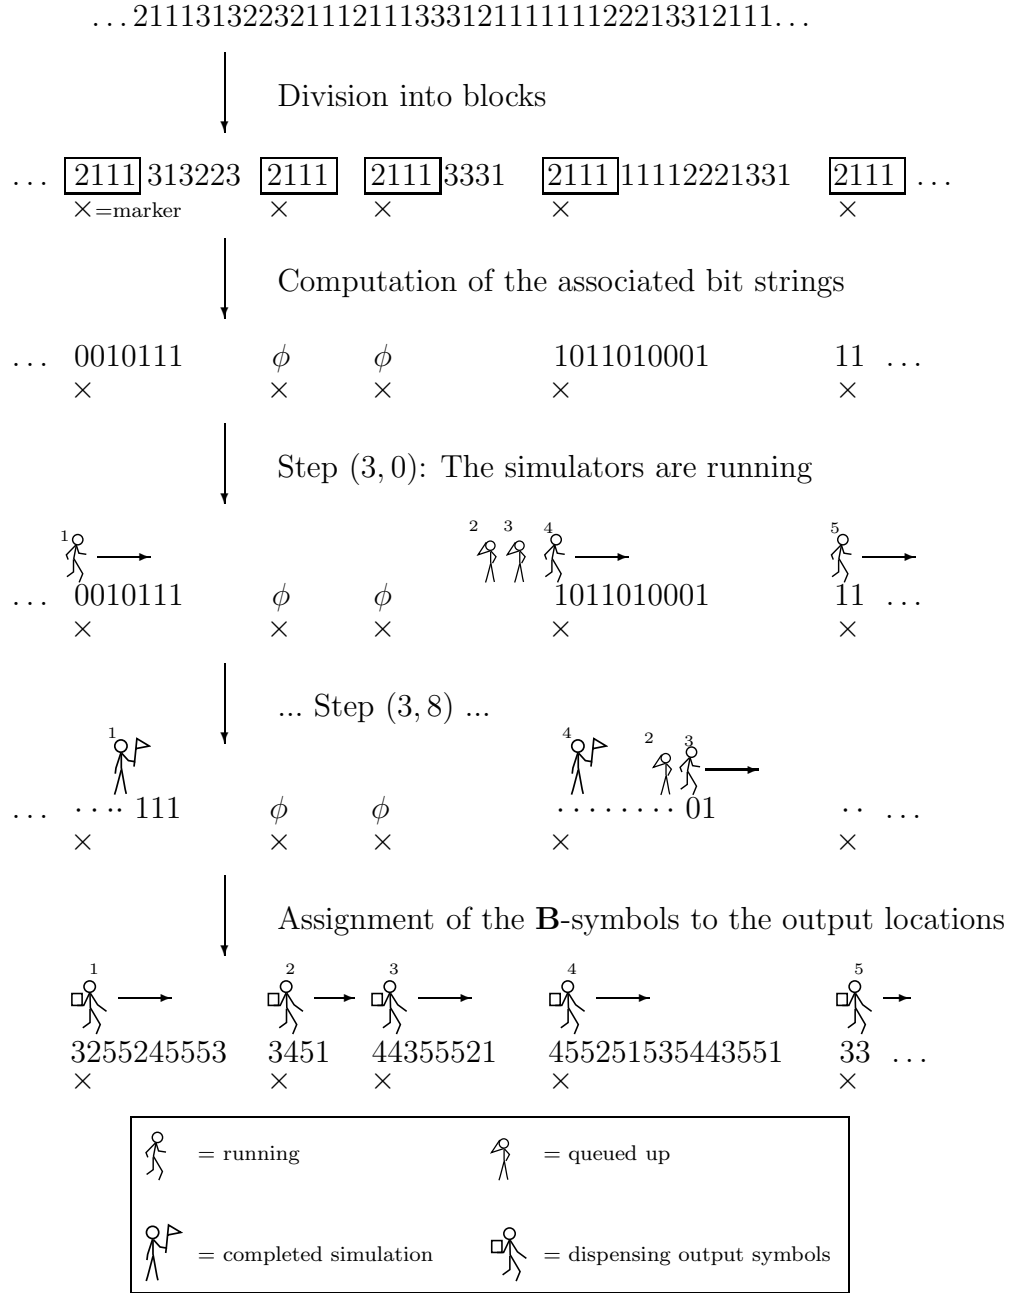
. . . 211131322321112111333121111111222133121111. . .

Division into blocks

. . . 2111 313223 2111 2111 3331 2111 11112221331 2111 . . .
×=marker × × × ×

Computation of the associated bit strings

. . . 0010111 $\phi$ $\phi$ 1011010001 11 . . .
× × × × ×

Step $(3, 0)$: The simulators are running

1 2 3 4 5
. . . 0010111 $\phi$ $\phi$ 1011010001 11 . . .
× × × × ×

... Step $(3, 8)$ ...

1 4 2 3
. . . · · ·· 111 $\phi$ $\phi$ · · · · · · · · 01 ·· . . .
× × × × ×

Assignment of the **B**-symbols to the output locations

1 2 3 4 5
3255245553 3451 44355521 455251535443551 33 . . .
× × × × ×

= running = queued up

= completed simulation = dispensing output symbols